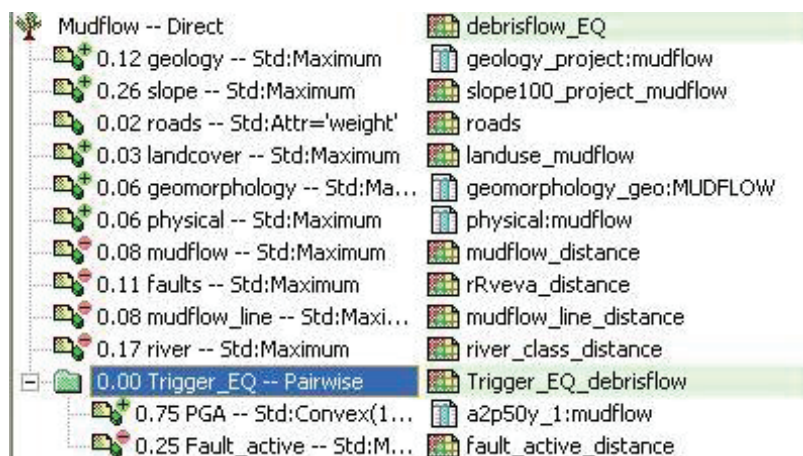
| | |
|---|---|
| Mudflow -- Direct | debrisflow_EQ |
| 0.12 geology -- Std:Maximum | geology_project:mudflow |
| 0.26 slope -- Std:Maximum | slope100_project_mudflow |
| 0.02 roads -- Std:Attr='weight' | roads |
| 0.03 landcover -- Std:Maximum | landuse_mudflow |
| 0.06 geomorphology -- Std:Ma... | geomorphology_geo:MUDFLOW |
| 0.06 physical -- Std:Maximum | physical:mudflow |
| 0.08 mudflow -- Std:Maximum | mudflow_distance |
| 0.11 faults -- Std:Maximum | rRveva_distance |
| 0.08 mudflow_line -- Std:Maxi... | mudflow_line_distance |
| 0.17 river -- Std:Maximum | river_class_distance |
| 0.00 Trigger_EQ -- Pairwise | Trigger_EQ_debrisflow |
| 0.75 PGA -- Std:Convex(1... | a2p50y_1:mudflow |
| 0.25 Fault_active -- Std:M... | fault_active_distance |